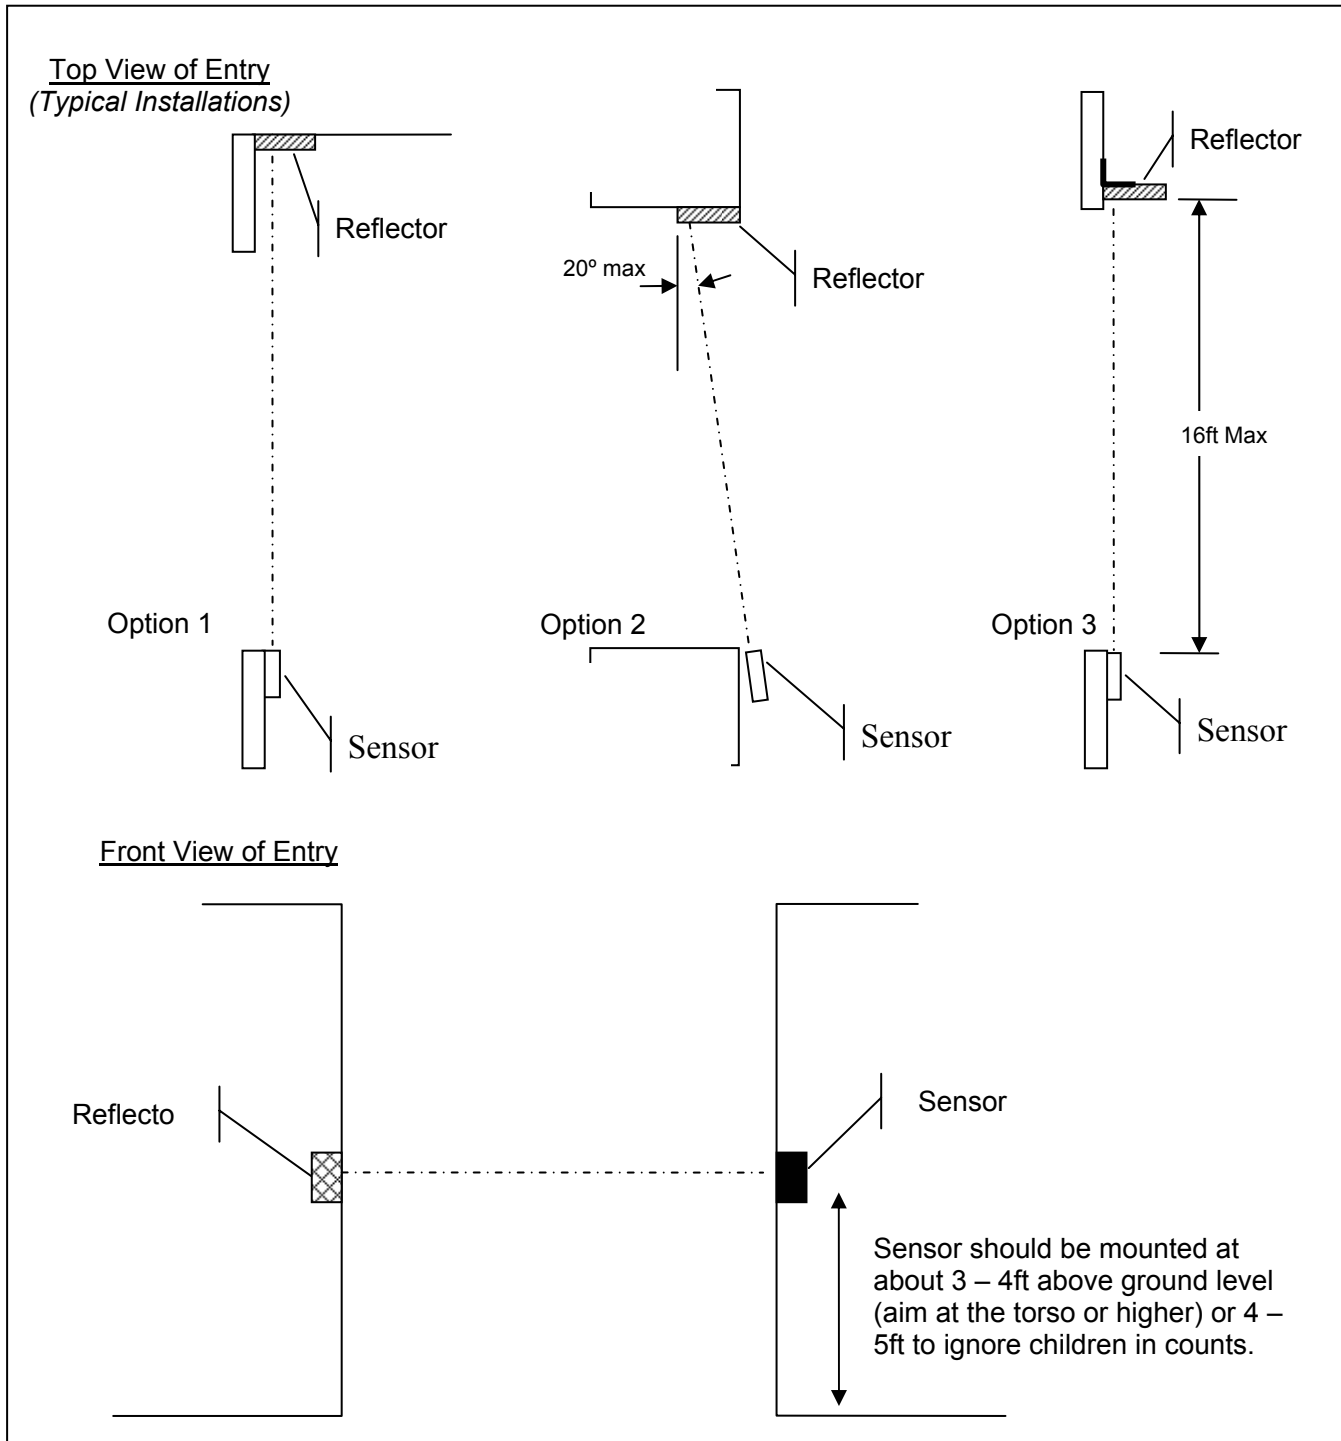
Top View of Entry
(Typical Installations)

Reflector

20º max

Reflector

Reflector

16ft Max

Option 1

Sensor

Option 2

Sensor

Option 3

Sensor

Front View of Entry

Reflecto

Sensor

Sensor should be mounted at about 3 – 4ft above ground level (aim at the torso or higher) or 4 – 5ft to ignore children in counts.